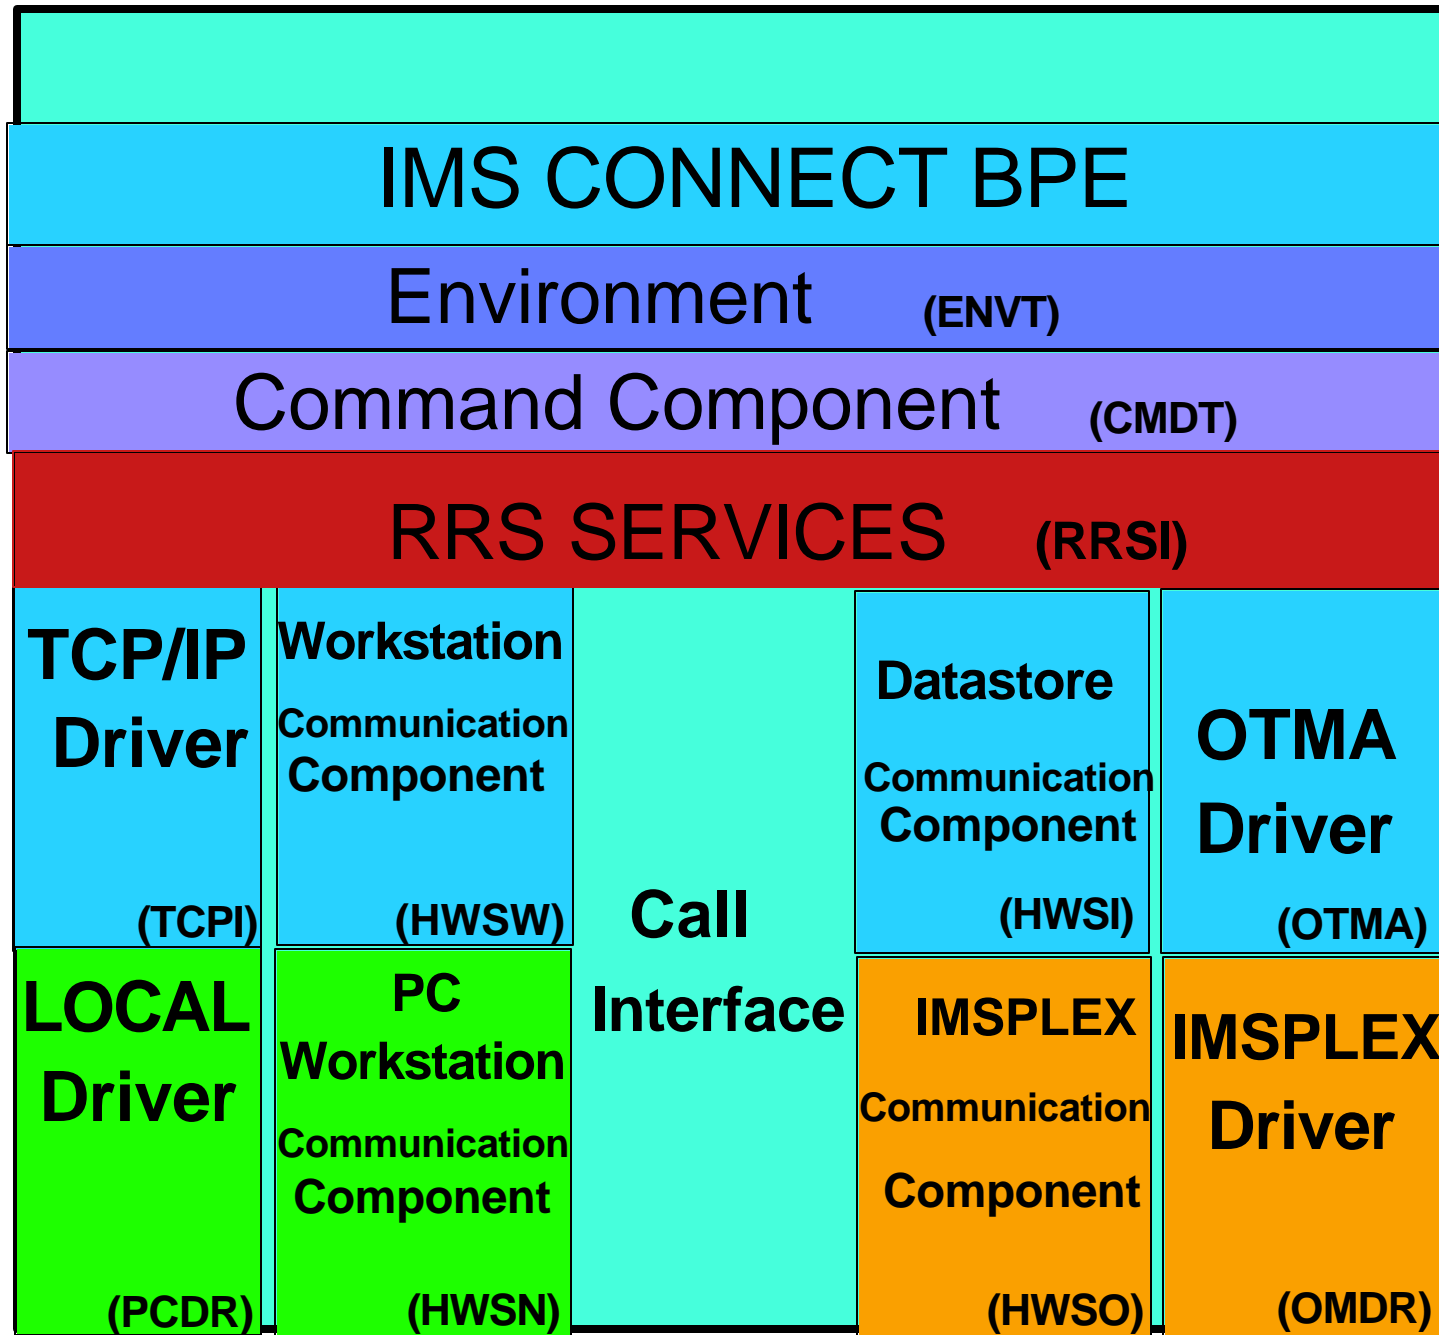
IMS CONNECT BPE

Environment (ENVT)

Command Component (CMDT)

RRS SERVICES (RRSI)

TCP/IP Driver (TCPI)

Workstation Communication Component (HWSW)

Call Interface

Datastore Communication Component (HWSI)

OTMA Driver (OTMA)

LOCAL Driver (PCDR)

PC Workstation Communication Component (HWSN)

IMSPLEX Communication Component (HWSO)

IMSPLEX Driver (OMDR)